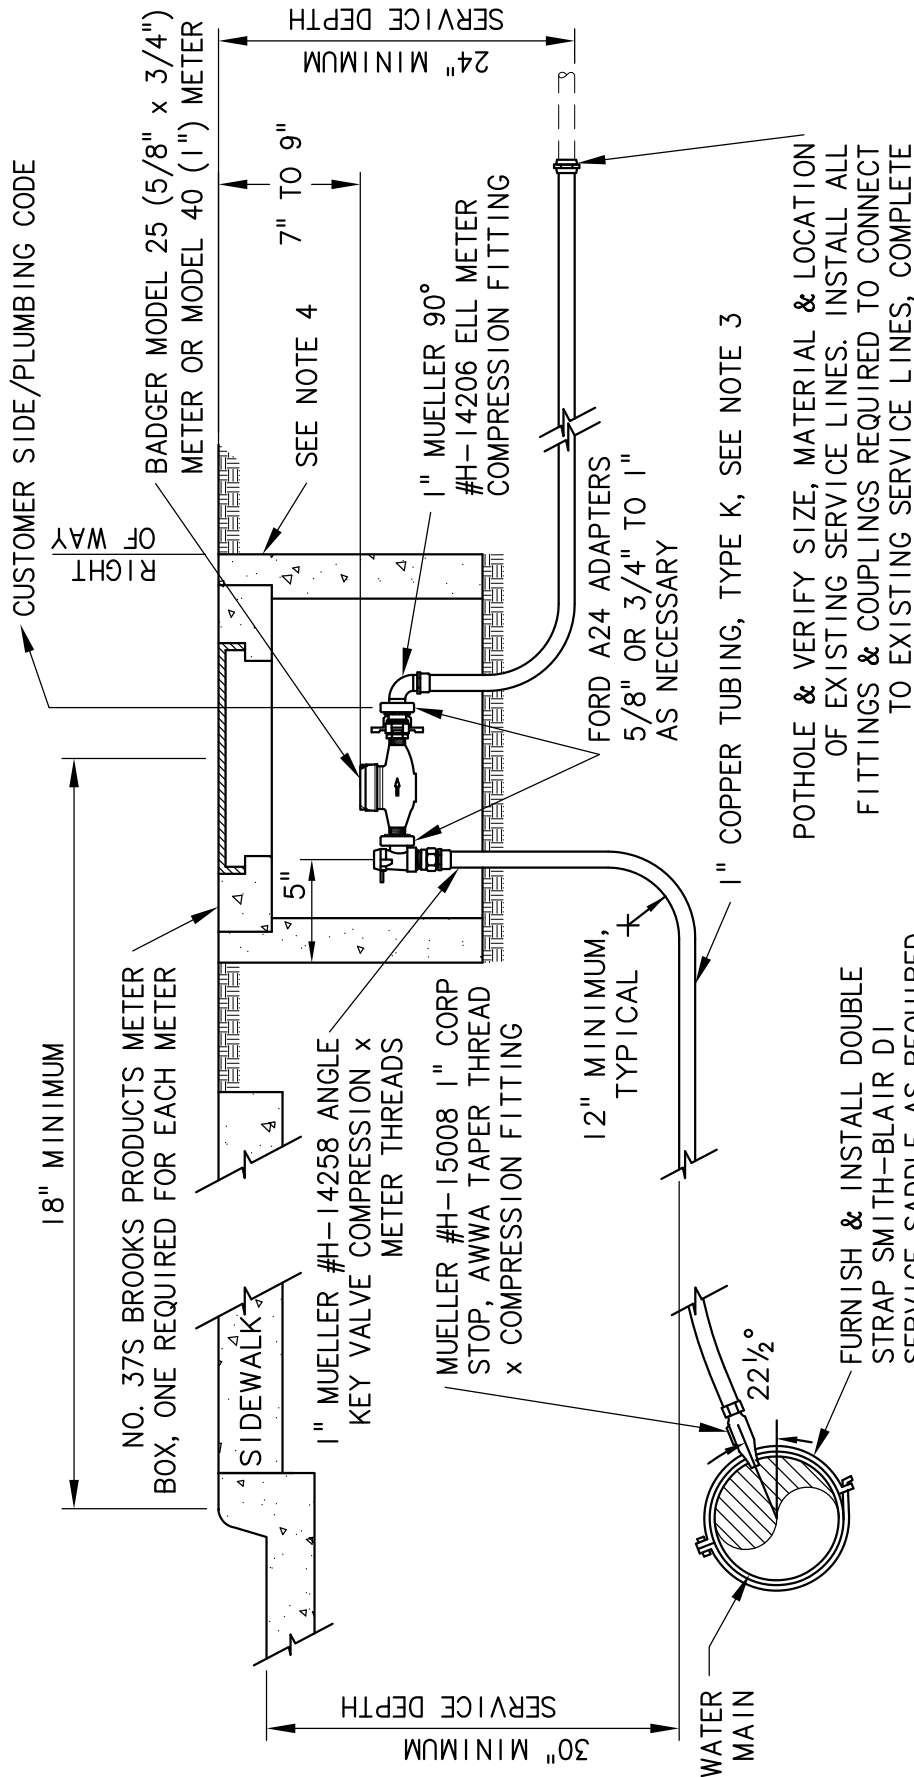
CUSTOMER SIDE/PLUMBING CODE

BADGER MODEL 25 (5/8" x 3/4") METER OR MODEL 40 (1") METER

SERVICE DEPTH
24" MINIMUM

7" TO 9"

SEE NOTE 4

RIGHT OF WAY

1" MUELLER 90° #H-14206 ELL METER COMPRESSION FITTING

FORD A24 ADAPTERS 5/8" OR 3/4" TO 1" AS NECESSARY

1" COPPER TUBING, TYPE K, SEE NOTE 3

POTHOLE & VERIFY SIZE, MATERIAL & LOCATION OF EXISTING SERVICE LINES. INSTALL ALL FITTINGS & COUPLINGS REQUIRED TO CONNECT TO EXISTING SERVICE LINES, COMPLETE

18" MINIMUM

NO. 37S BROOKS PRODUCTS METER BOX, ONE REQUIRED FOR EACH METER

5"

1" MUELLER #H-14258 ANGLE KEY VALVE COMPRESSION x METER THREADS

MUELLER #H-15008 1" CORP STOP, AWWA TAPER THREAD x COMPRESSION FITTING

12" MINIMUM, TYPICAL

SIDEWALK

$22\frac{1}{2}°$

FURNISH & INSTALL DOUBLE STRAP SMITH-BLAIR DI SERVICE SADDLE AS REQUIRED

SERVICE DEPTH
30" MINIMUM

WATER MAIN